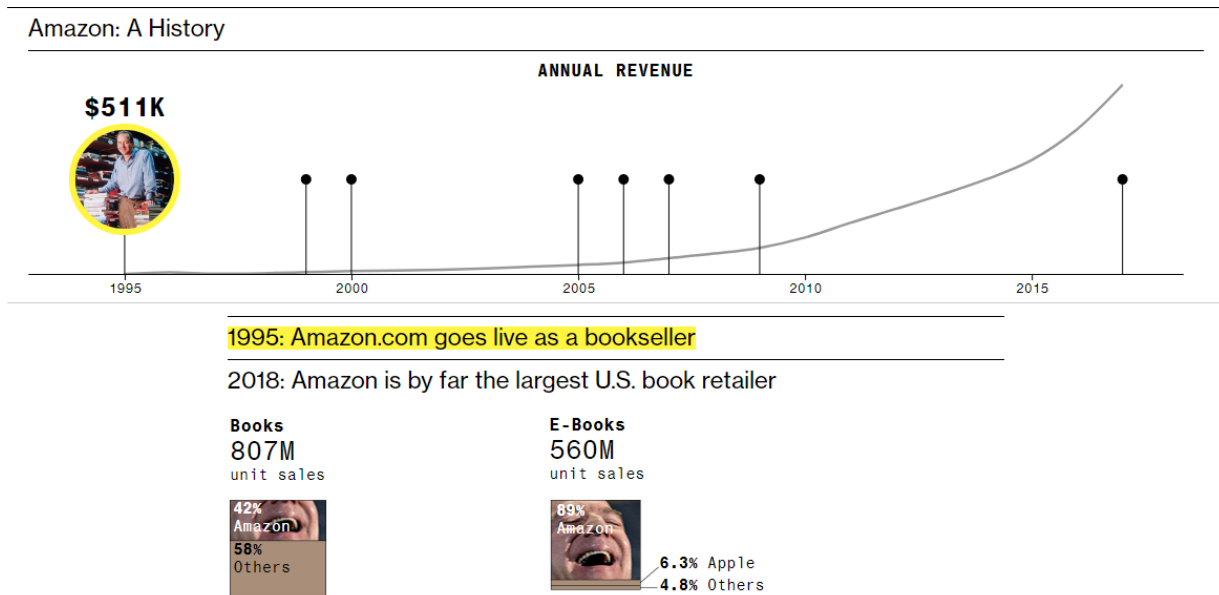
Amazon: A History

ANNUAL REVENUE

$511K

1995
2000
2005
2010
2015

1995: Amazon.com goes live as a bookseller

2018: Amazon is by far the largest U.S. book retailer

Books
807M
unit sales

42%
Amazon
58%
Others

E-Books
560M
unit sales

89%
Amazon
6.3% Apple
4.8% Others